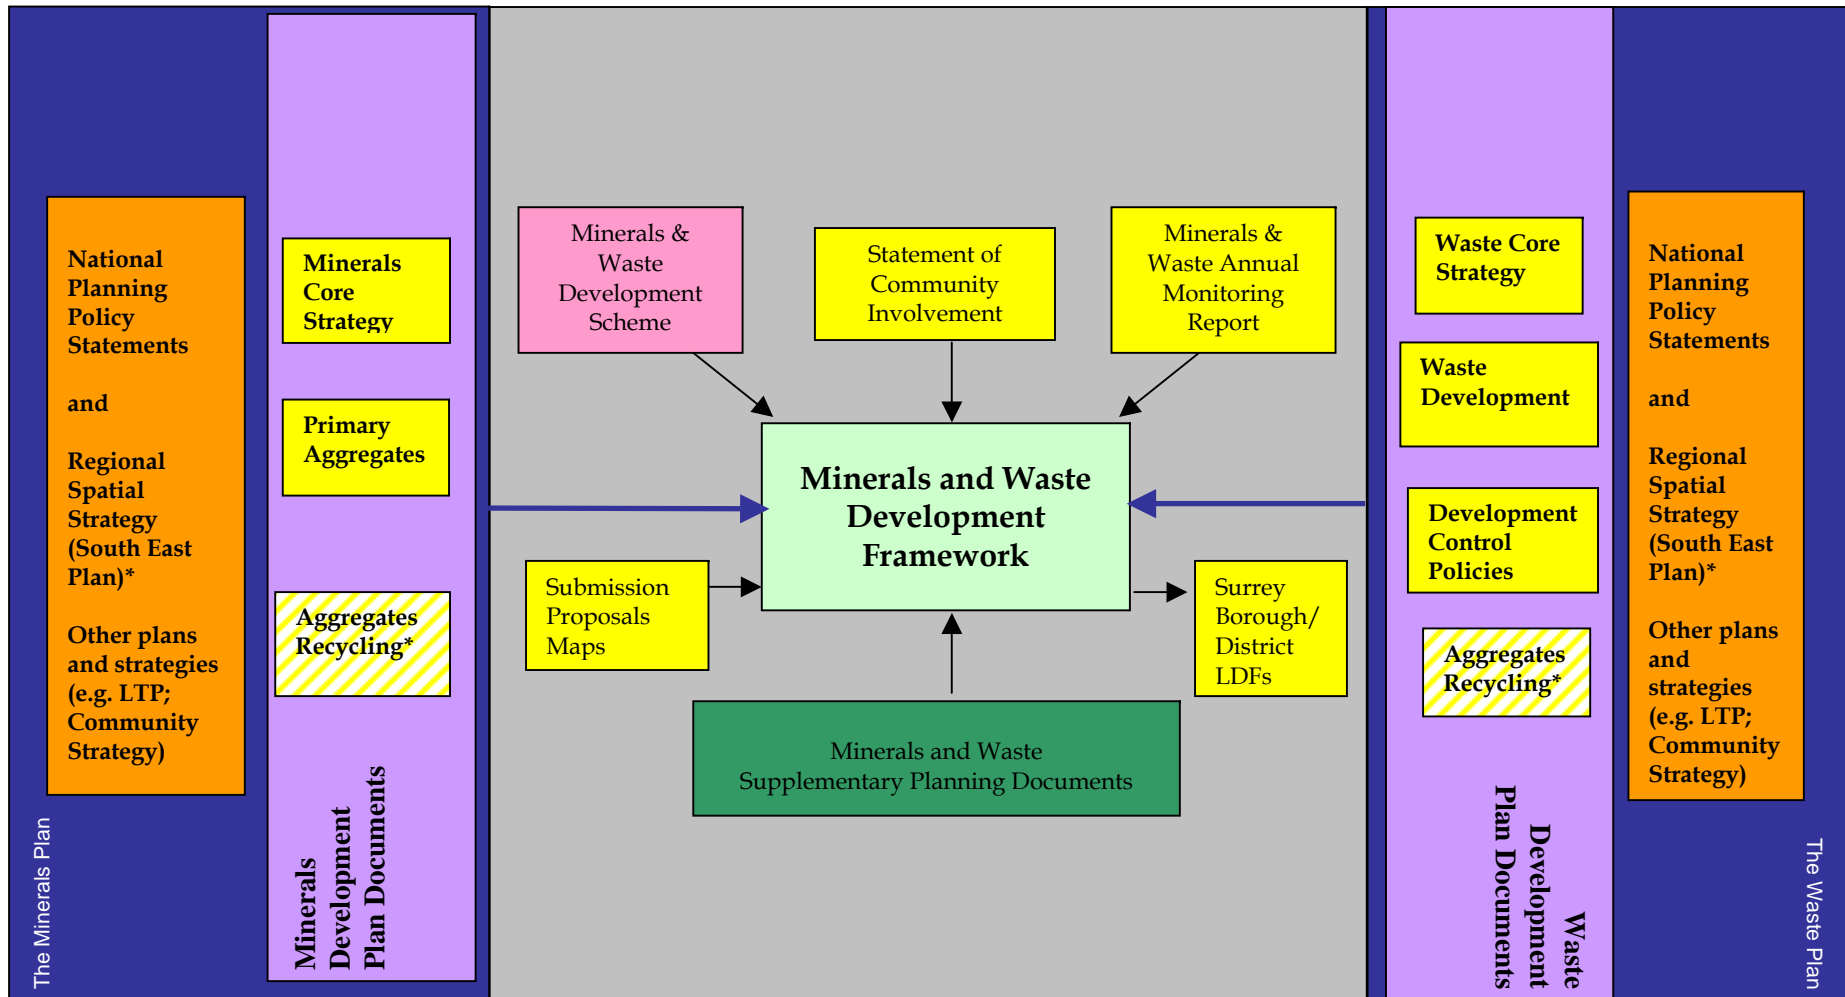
National Planning Policy Statements

and

Regional Spatial Strategy (South East Plan)*

Other plans and strategies (e.g. LTP; Community Strategy)

The Minerals Plan

Minerals Core Strategy

Primary Aggregates

Aggregates Recycling*

Minerals Development Plan Documents

Minerals & Waste Development Scheme

Statement of Community Involvement

Minerals & Waste Annual Monitoring Report

Minerals and Waste Development Framework

Submission Proposals Maps

Surrey Borough/ District LDFs

Minerals and Waste Supplementary Planning Documents

Waste Core Strategy

Waste Development

Development Control Policies

Aggregates Recycling*

Waste Development Plan Documents

National Planning Policy Statements

and

Regional Spatial Strategy (South East Plan)*

Other plans and strategies (e.g. LTP; Community Strategy)

The Waste Plan